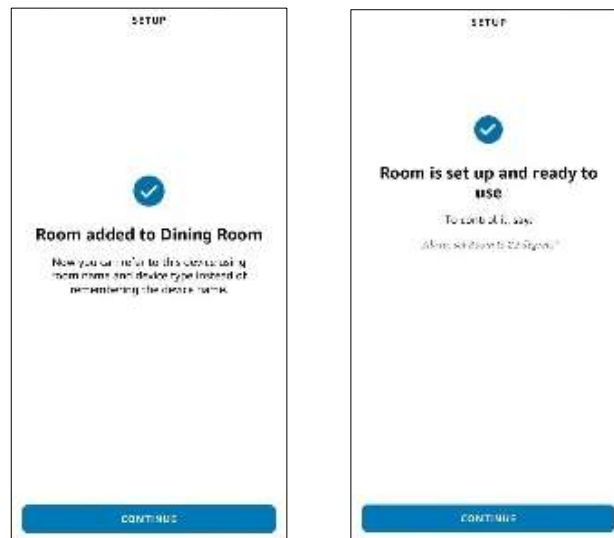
SETUP

Room added to Dining Room

Now you can refer to this device using room name and device type instead of remembering the device name.

CONTINUE

SETUP

Room is set up and ready to use

To control it, say:

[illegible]

CONTINUE